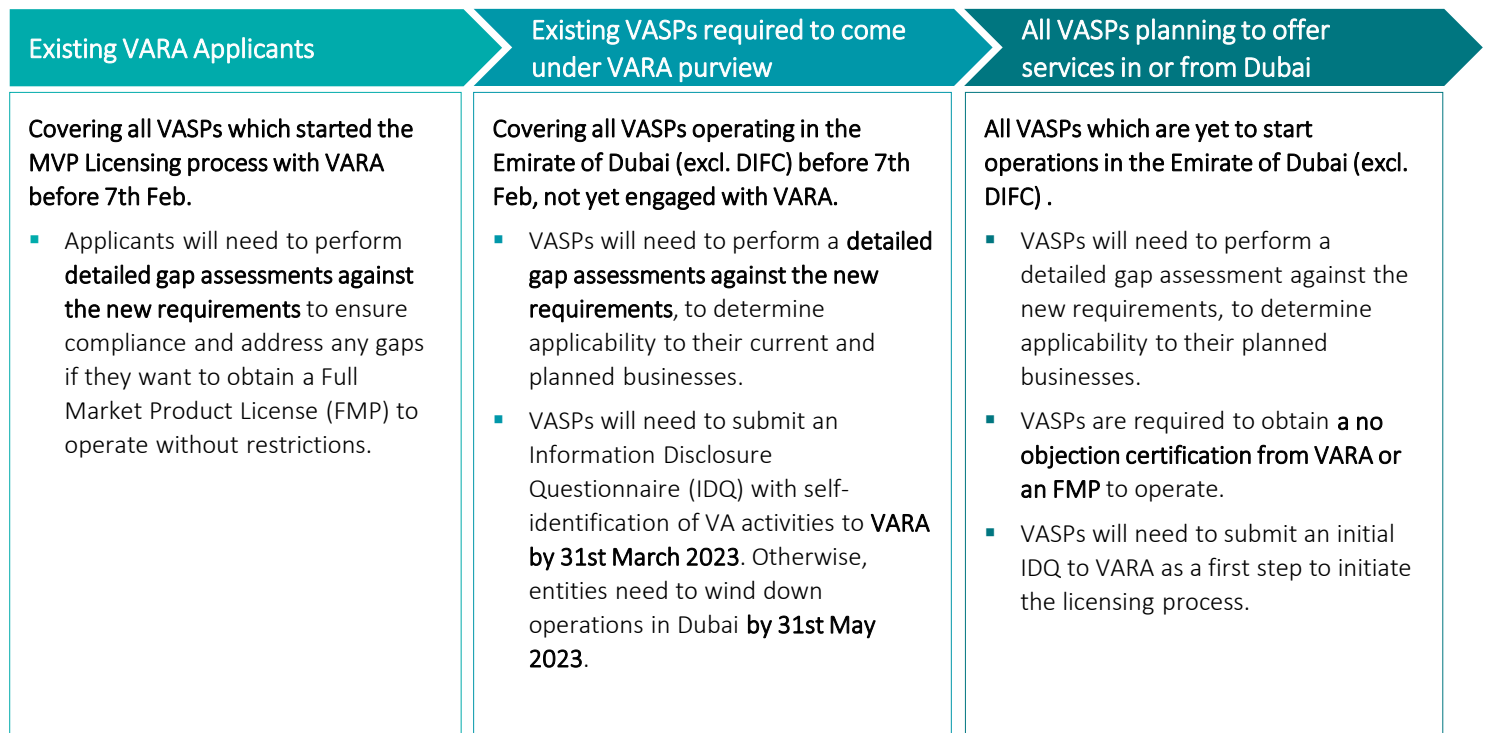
Existing VARA Applicants

Covering all VASPs which started the MVP Licensing process with VARA before 7th Feb.

- Applicants will need to perform detailed gap assessments against the new requirements to ensure compliance and address any gaps if they want to obtain a Full Market Product License (FMP) to operate without restrictions.

Existing VASPs required to come under VARA purview

Covering all VASPs operating in the Emirate of Dubai (excl. DIFC) before 7th Feb, not yet engaged with VARA.

- VASPs will need to perform a detailed gap assessments against the new requirements, to determine applicability to their current and planned businesses.
- VASPs will need to submit an Information Disclosure Questionnaire (IDQ) with self-identification of VA activities to VARA by 31st March 2023. Otherwise, entities need to wind down operations in Dubai by 31st May 2023.

All VASPs planning to offer services in or from Dubai

All VASPs which are yet to start operations in the Emirate of Dubai (excl. DIFC) .

- VASPs will need to perform a detailed gap assessment against the new requirements, to determine applicability to their planned businesses.
- VASPs are required to obtain a no objection certification from VARA or an FMP to operate.
- VASPs will need to submit an initial IDQ to VARA as a first step to initiate the licensing process.